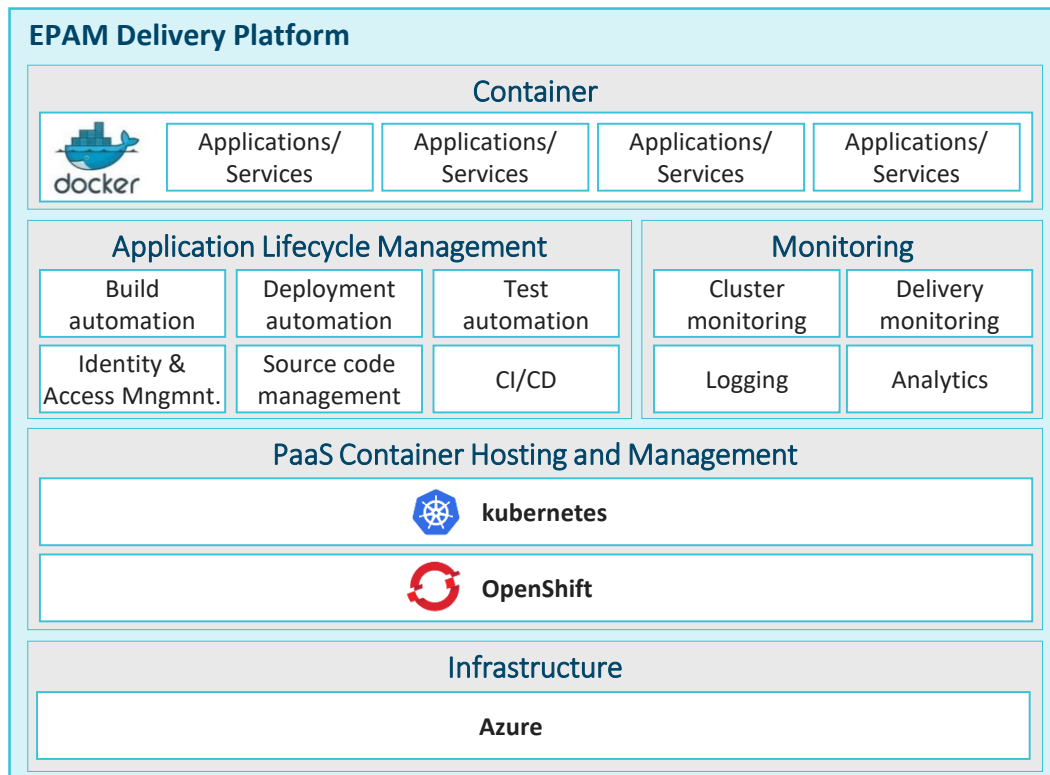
EPAM Delivery Platform

Container

docker

Applications/ Services

Applications/ Services

Applications/ Services

Applications/ Services

Application Lifecycle Management

Build automation

Deployment automation

Test automation

Identity & Access Mngmnt.

Source code management

CI/CD

Monitoring

Cluster monitoring

Delivery monitoring

Logging

Analytics

PaaS Container Hosting and Management

kubernetes

OpenShift

Infrastructure

Azure